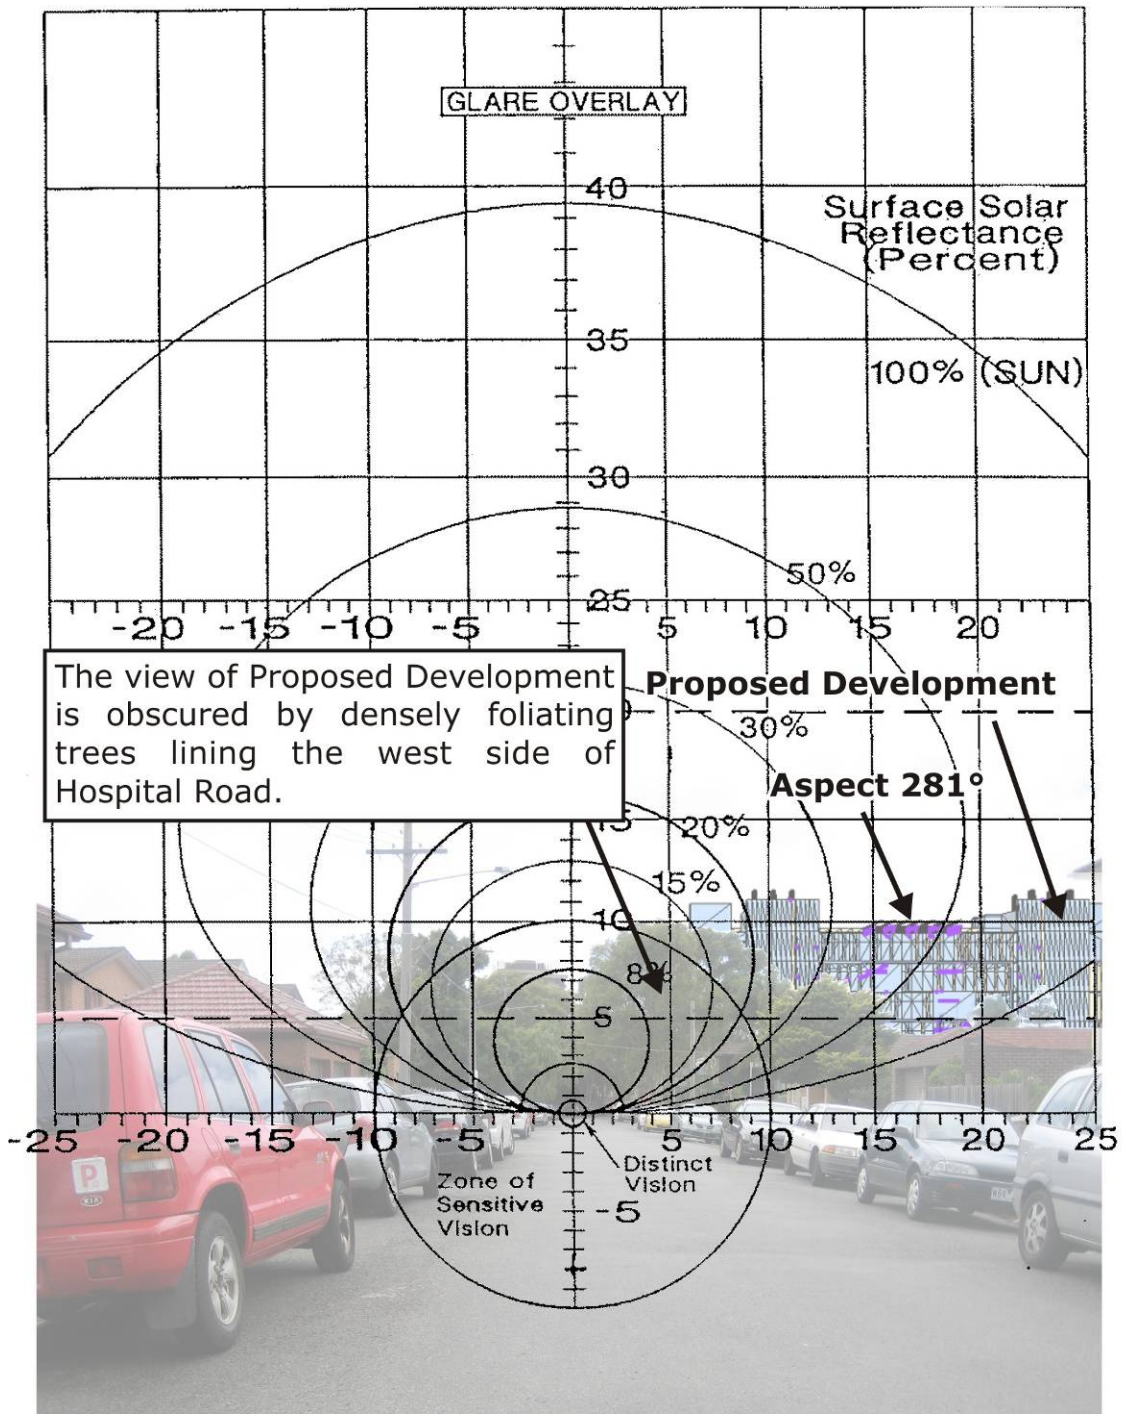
GLARE OVERLAY

40

Surface Solar Reflectance (Percent)

35

100% (SUN)

30

50%

25

-20 -15 -10 -5 5 10 15 20

The view of Proposed Development is obscured by densely foliating trees lining the west side of Hospital Road.

Proposed Development

30%

Aspect 281°

20%

15%

10

8%

5

-25 -20 -15 -10 -5 5 10 15 20 25

Zone of Sensitive Vision

Distinct Vision

-5